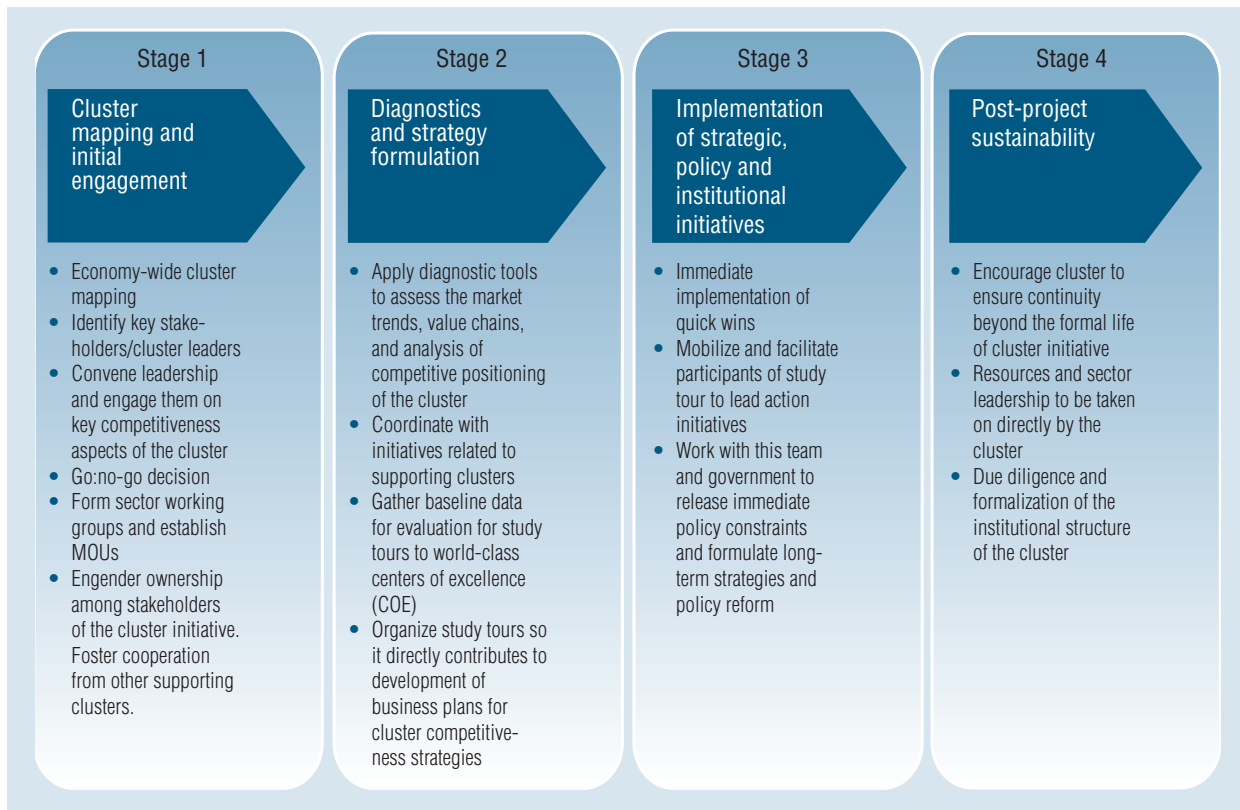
Stage 1

Cluster mapping and initial engagement

- Economy-wide cluster mapping
- Identify key stakeholders/cluster leaders
- Convene leadership and engage them on key competitiveness aspects of the cluster
- Go:no-go decision
- Form sector working groups and establish MOUs
- Engender ownership among stakeholders of the cluster initiative. Foster cooperation from other supporting clusters.

Stage 2

Diagnostics and strategy formulation

- Apply diagnostic tools to assess the market trends, value chains, and analysis of competitive positioning of the cluster
- Coordinate with initiatives related to supporting clusters
- Gather baseline data for evaluation for study tours to world-class centers of excellence (COE)
- Organize study tours so it directly contributes to development of business plans for cluster competitiveness strategies

Stage 3

Implementation of strategic, policy and institutional initiatives

- Immediate implementation of quick wins
- Mobilize and facilitate participants of study tour to lead action initiatives
- Work with this team and government to release immediate policy constraints and formulate long-term strategies and policy reform

Stage 4

Post-project sustainability

- Encourage cluster to ensure continuity beyond the formal life of cluster initiative
- Resources and sector leadership to be taken on directly by the cluster
- Due diligence and formalization of the institutional structure of the cluster